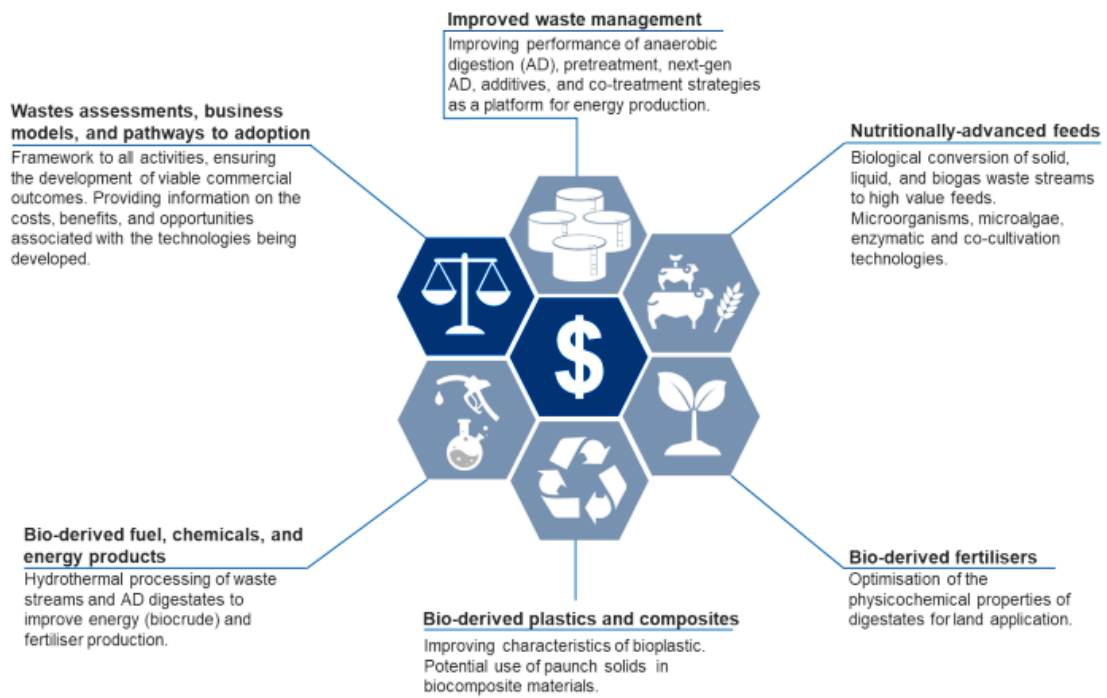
Improved waste management
Improving performance of anaerobic digestion (AD), pretreatment, next-gen AD, additives, and co-treatment strategies as a platform for energy production.

Wastes assessments, business models, and pathways to adoption
Framework to all activities, ensuring the development of viable commercial outcomes. Providing information on the costs, benefits, and opportunities associated with the technologies being developed.

Nutritionally-advanced feeds
Biological conversion of solid, liquid, and biogas waste streams to high value feeds. Microorganisms, microalgae, enzymatic and co-cultivation technologies.

$

Bio-derived fuel, chemicals, and energy products
Hydrothermal processing of waste streams and AD digestates to improve energy (biocrude) and fertiliser production.

Bio-derived fertilisers
Optimisation of the physicochemical properties of digestates for land application.

Bio-derived plastics and composites
Improving characteristics of bioplastic. Potential use of paunch solids in biocomposite materials.